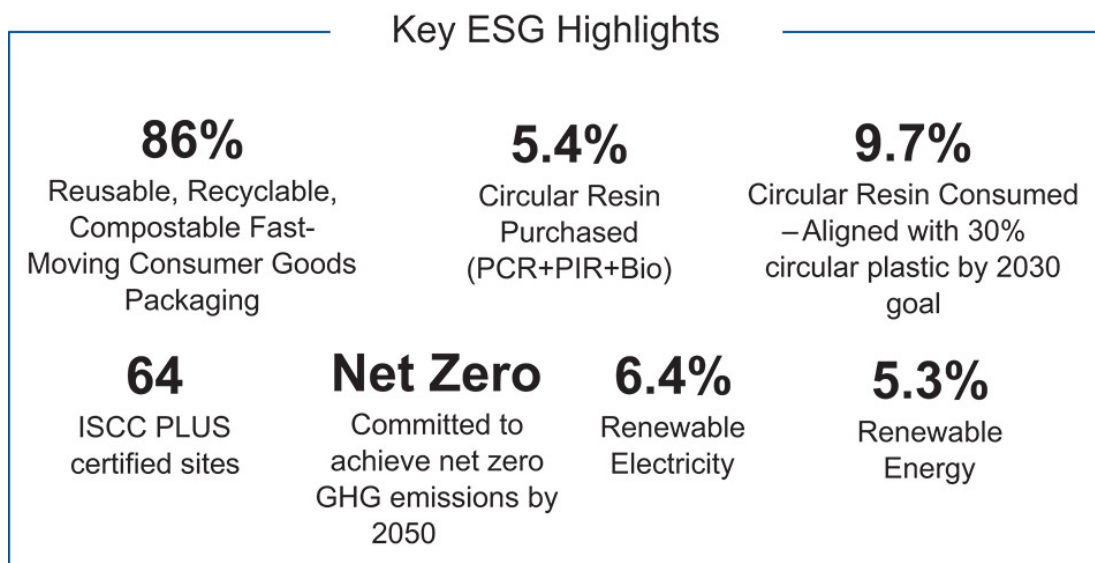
Key ESG Highlights

86%
Reusable, Recyclable, Compostable Fast-Moving Consumer Goods Packaging

5.4%
Circular Resin Purchased (PCR+PIR+Bio)

9.7%
Circular Resin Consumed – Aligned with 30% circular plastic by 2030 goal

64
ISCC PLUS certified sites

Net Zero
Committed to achieve net zero GHG emissions by 2050

6.4%
Renewable Electricity

5.3%
Renewable Energy